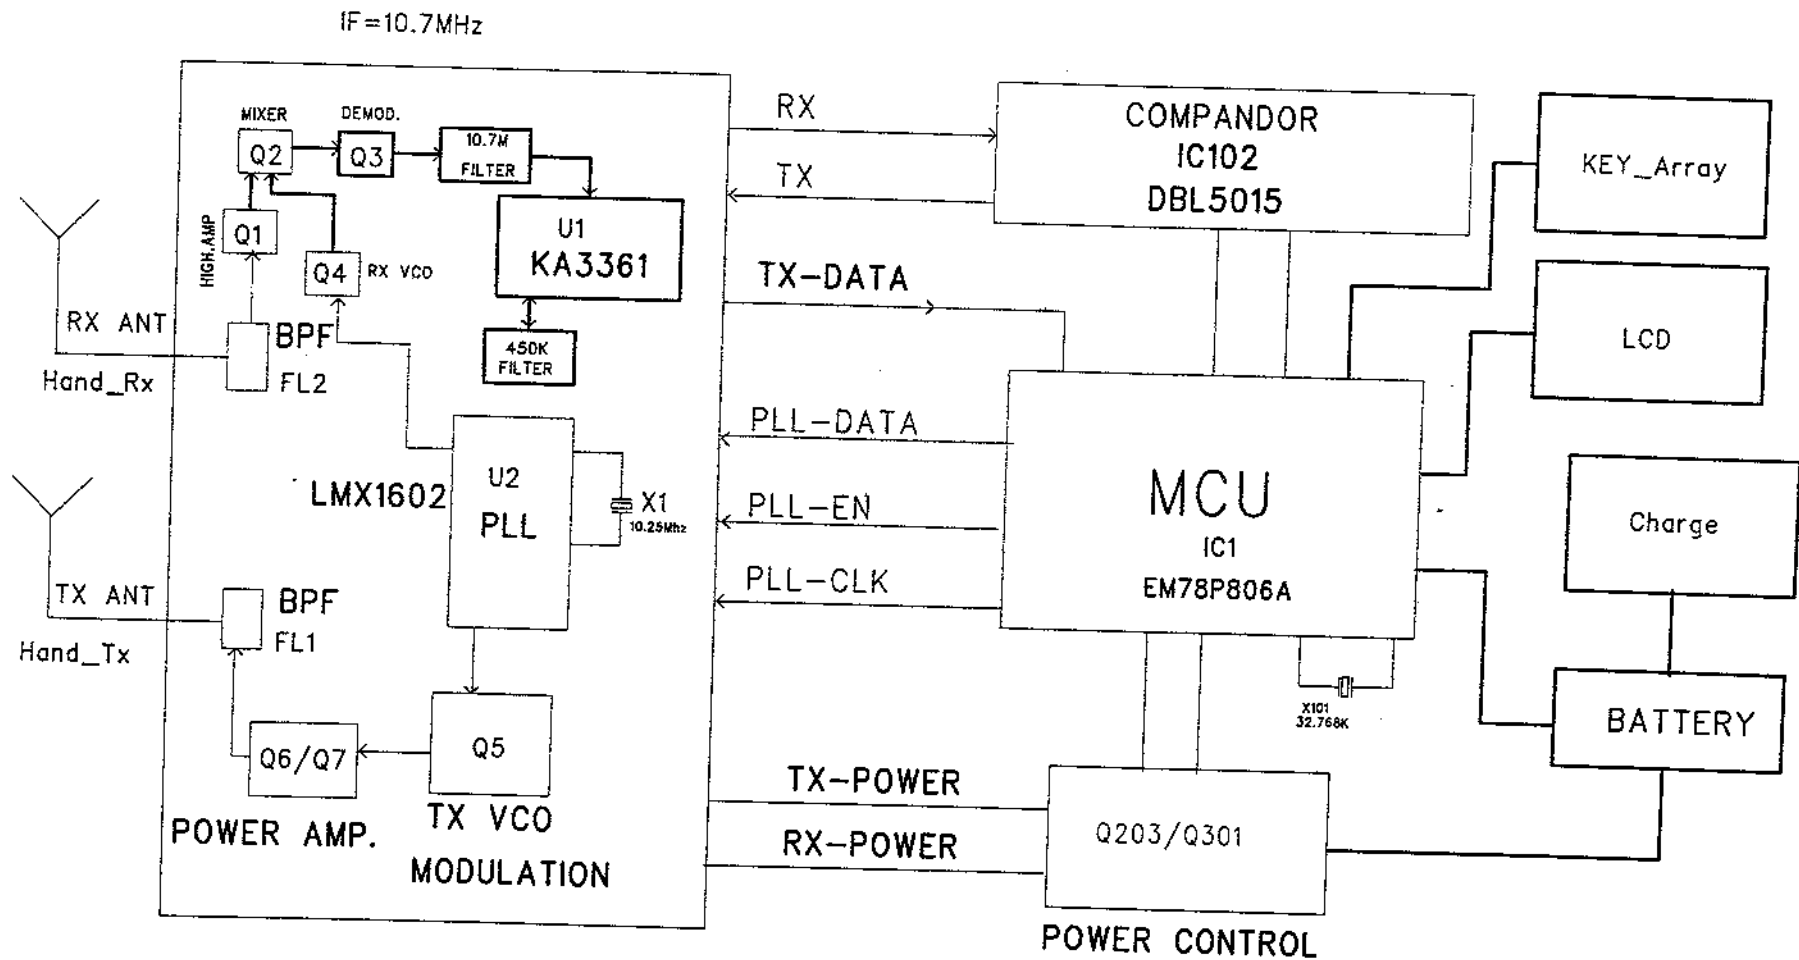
IF=10.7MHz

MIXER
DEMOD.
Q2
Q3
10.7M FILTER
HIGH.AMP
Q1
Q4
RX VCO
U1
KA3361
RX ANT
BPF
FL2
Hand_Rx
450K FILTER
U2
PLL
LMX1602
X1
10.25Mhz
TX ANT
BPF
FL1
Hand_Tx
Q6/Q7
Q5
POWER AMP.
TX VCO
MODULATION

RX
TX
TX-DATA
PLL-DATA
PLL-EN
PLL-CLK
TX-POWER
RX-POWER

COMPANDOR
IC102
DBL5015

MCU
IC1
EM78P806A
X101
32.768K

Q203/Q301
POWER CONTROL

KEY_Array
LCD
Charge
BATTERY